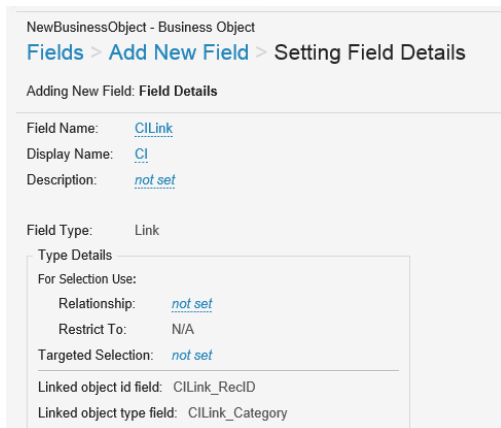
NewBusinessObject - Business Object
Fields > Add New Field > Setting Field Details

Adding New Field: **Field Details**

Field Name: CILink
Display Name: CI
Description: not set

Field Type: Link

Type Details
For Selection Use:
Relationship: not set
Restrict To: N/A
Targeted Selection: not set
Linked object id field: CILink_RecID
Linked object type field: CILink_Category